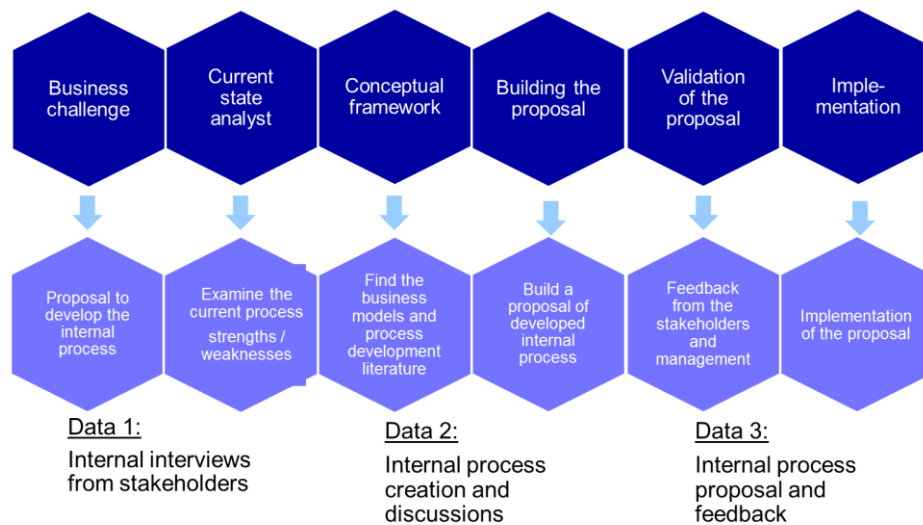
Business challenge

Current state analyst

Conceptual framework

Building the proposal

Validation of the proposal

Implementation

Proposal to develop the internal process

Examine the current process

strengths / weaknesses

Find the business models and process development literature

Build a proposal of developed internal process

Feedback from the stakeholders and management

Implementation of the proposal

Data 1:
Internal interviews from stakeholders

Data 2:
Internal process creation and discussions

Data 3:
Internal process proposal and feedback